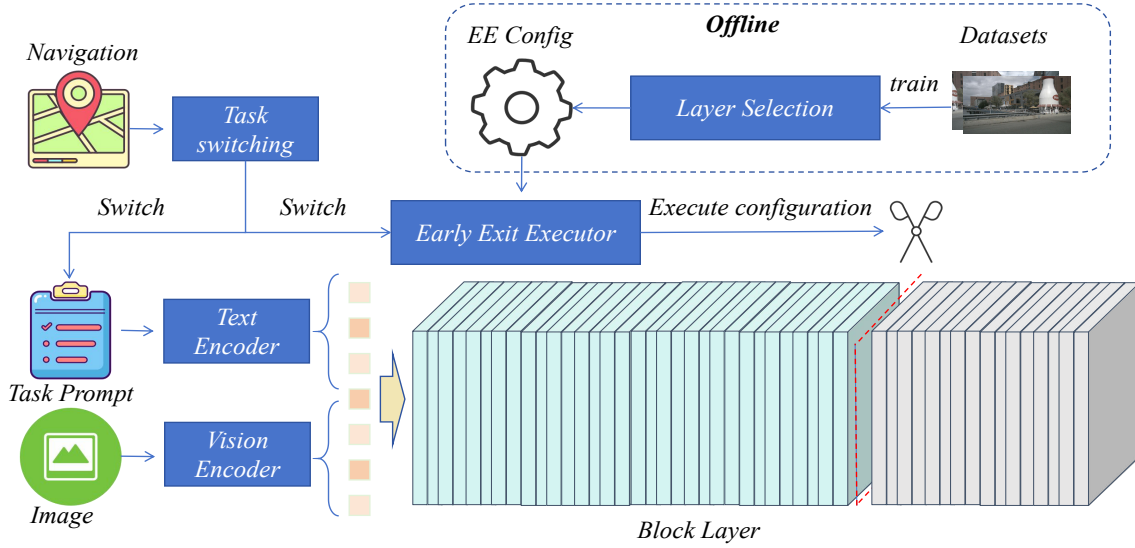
Offline

EE Config

Datasets

train

Layer Selection

Navigation

Task switching

Switch

Switch

Early Exit Executor

Execute configuration

Text Encoder

Task Prompt

Vision Encoder

Image

Block Layer